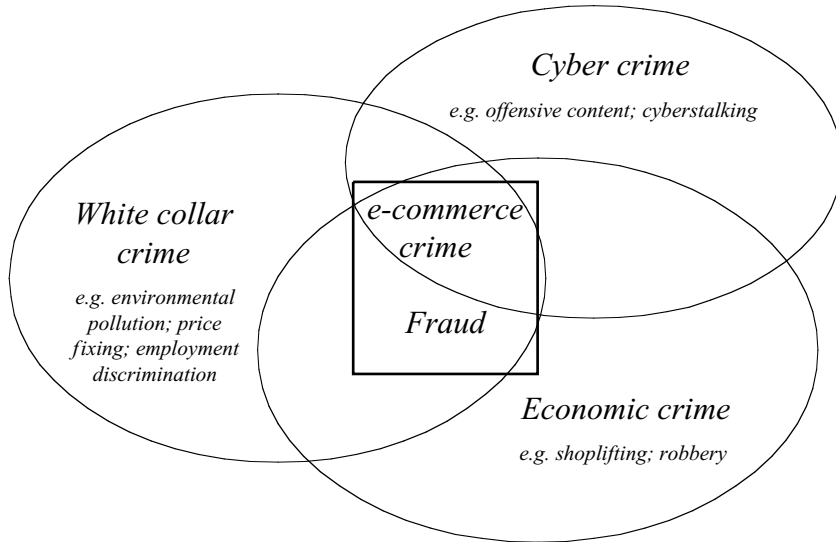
Cyber crime

e.g. offensive content; cyberstalking

White collar crime

e.g. environmental pollution; price fixing; employment discrimination

e-commerce crime

Fraud

Economic crime

e.g. shoplifting; robbery